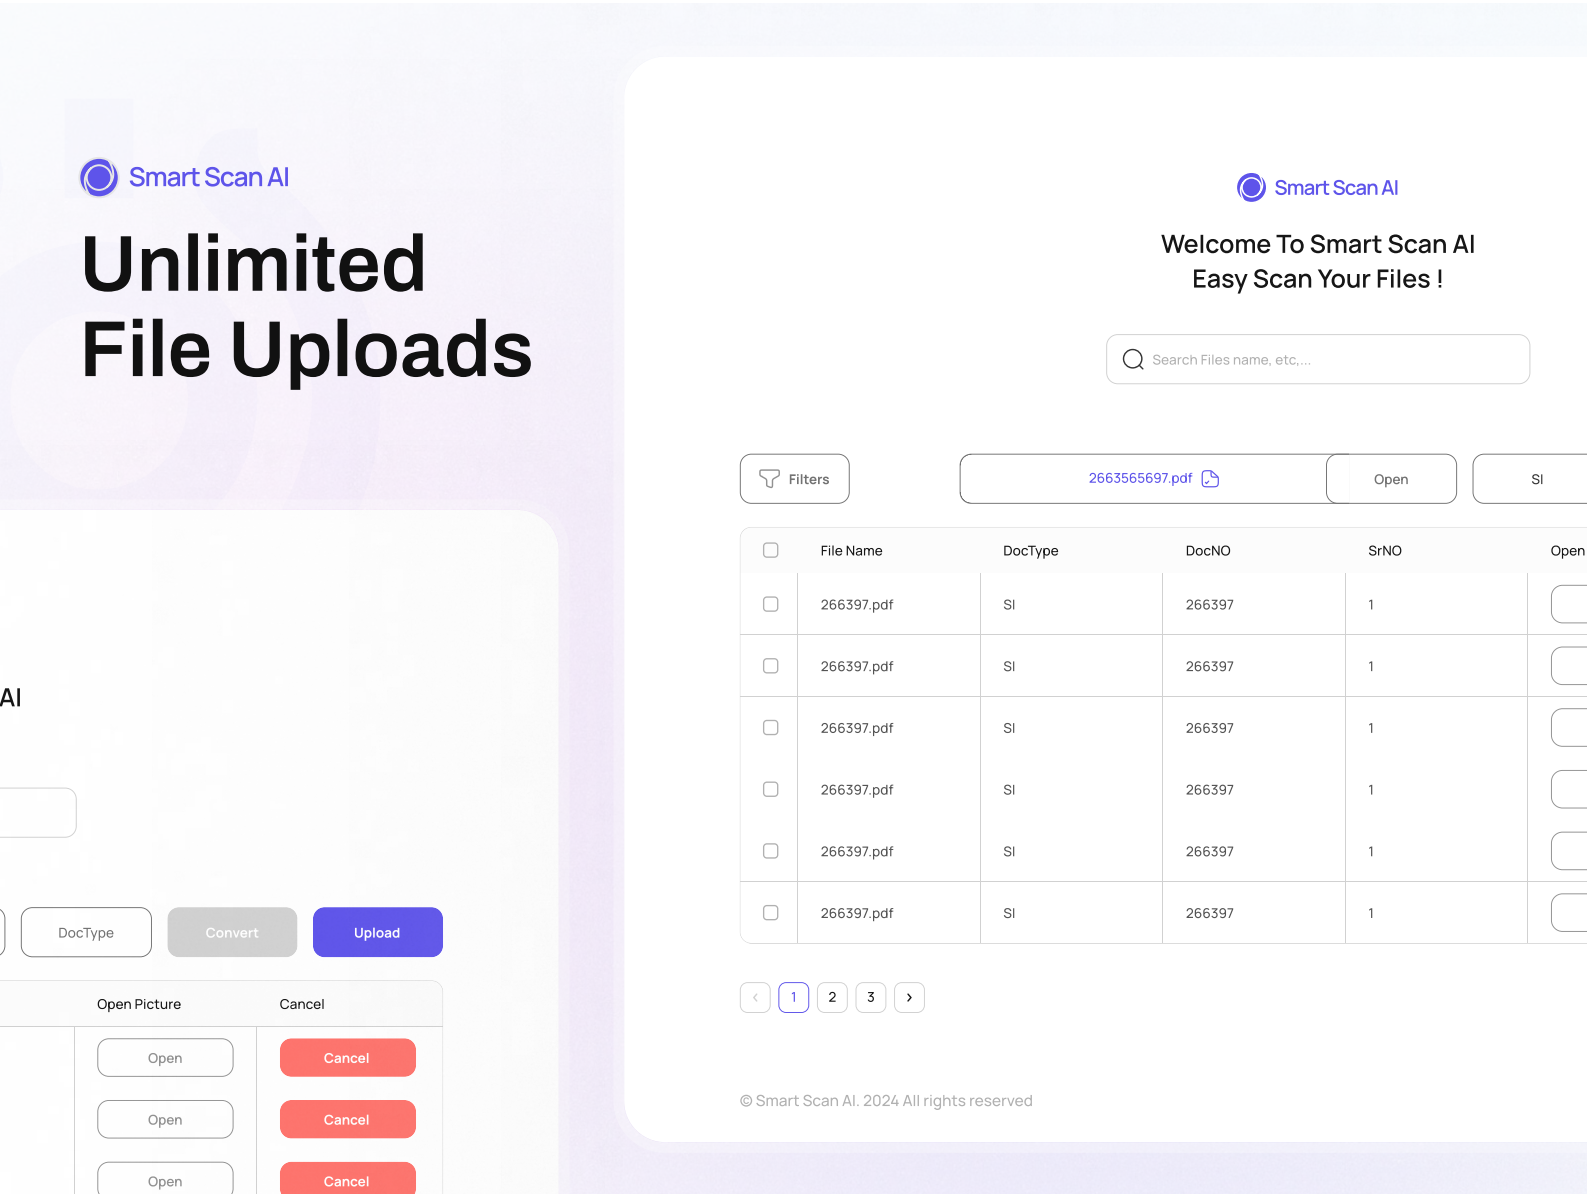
Smart Scan AI

Unlimited File Uploads

AI

DocType Convert Upload

| Open Picture | Cancel |
|---|---|
| Open | Cancel |
| Open | Cancel |
| Open | Cancel |

Smart Scan AI

Welcome To Smart Scan AI
Easy Scan Your Files !

Search Files name, etc,...

Filters 2663565697.pdf Open SI

| | File Name | DocType | DocNO | SrNO | Open |
|---|---|---|---|---|---|
| | 266397.pdf | SI | 266397 | 1 | |
| | 266397.pdf | SI | 266397 | 1 | |
| | 266397.pdf | SI | 266397 | 1 | |
| | 266397.pdf | SI | 266397 | 1 | |
| | 266397.pdf | SI | 266397 | 1 | |
| | 266397.pdf | SI | 266397 | 1 | |

1 2 3

© Smart Scan AI. 2024 All rights reserved